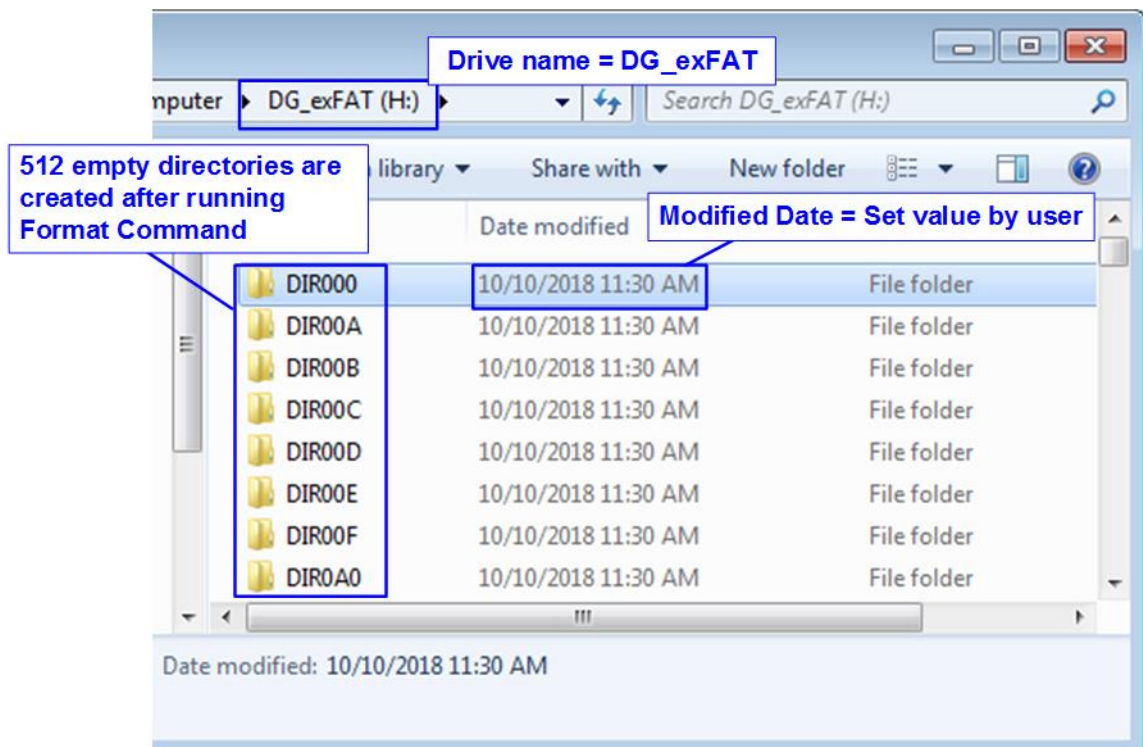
Drive name = DG_exFAT

mputer ▸ DG_exFAT (H:) ▸

Search DG_exFAT (H:)

512 empty directories are created after running Format Command

library ▾ Share with ▾ New folder

Date modified

Modified Date = Set value by user

| | | |
|---|---|---|
| DIR000 | 10/10/2018 11:30 AM | File folder |
| DIR00A | 10/10/2018 11:30 AM | File folder |
| DIR00B | 10/10/2018 11:30 AM | File folder |
| DIR00C | 10/10/2018 11:30 AM | File folder |
| DIR00D | 10/10/2018 11:30 AM | File folder |
| DIR00E | 10/10/2018 11:30 AM | File folder |
| DIR00F | 10/10/2018 11:30 AM | File folder |
| DIR0A0 | 10/10/2018 11:30 AM | File folder |

Date modified: 10/10/2018 11:30 AM